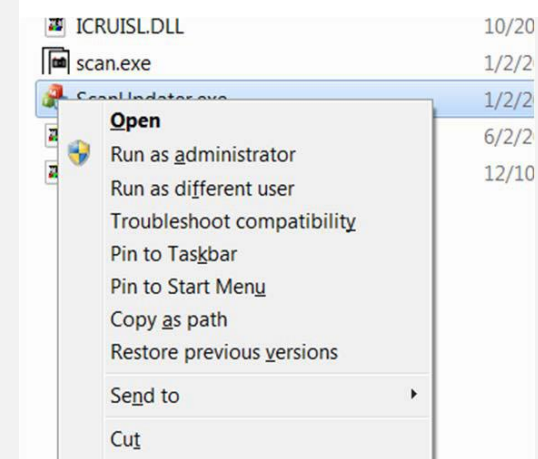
ICRUISL.DLL 10/20
scan.exe 1/2/2
ScanUpdater.exe 1/2/2
6/2/2
12/10

Open
Run as administrator
Run as different user
Troubleshoot compatibility
Pin to Taskbar
Pin to Start Menu
Copy as path
Restore previous versions
Send to
Cut